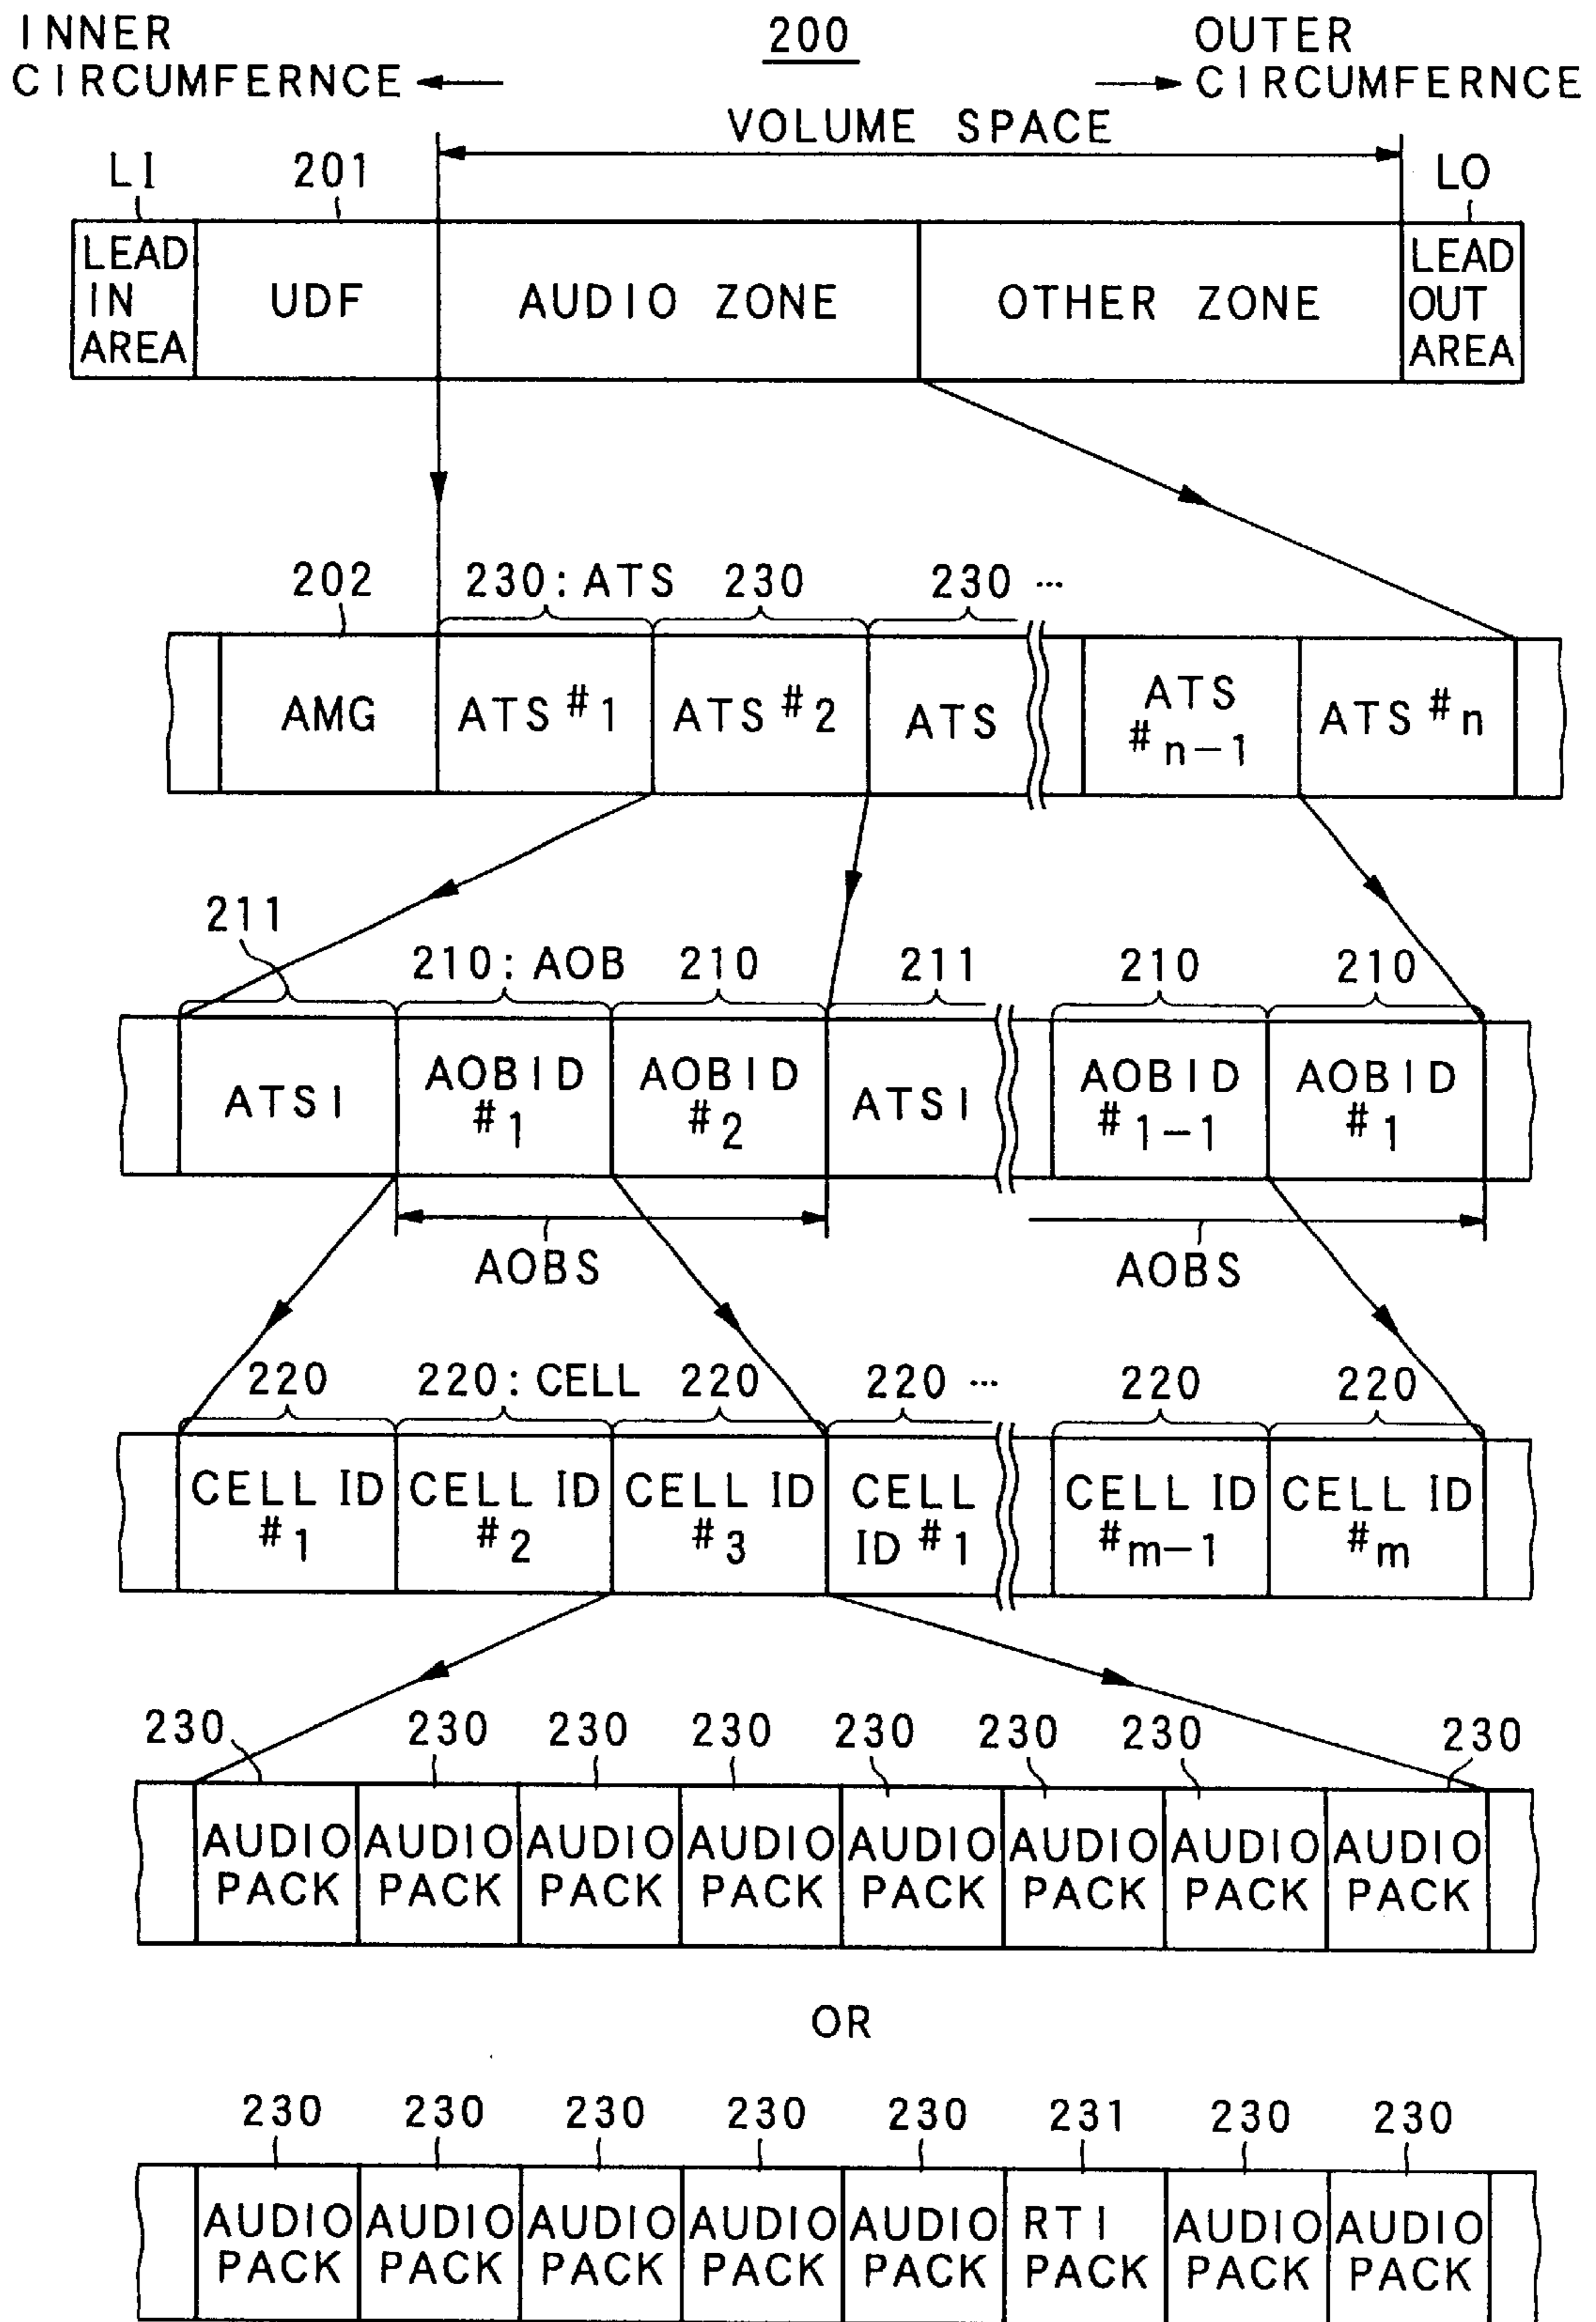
INNER CIRCUMFERNCE

200

OUTER CIRCUMFERNCE

VOLUME SPACE

LI

201

LO

| LEAD IN AREA | UDF | AUDIO ZONE | OTHER ZONE | LEAD OUT AREA |
|---|---|---|---|---|

202

230: ATS

230

230 ...

| AMG | ATS #1 | ATS #2 | ATS | ATS #n−1 | ATS #n |
|---|---|---|---|---|---|

211

210: AOB

210

211

210

210

| ATSI | AOBID #1 | AOBID #2 | ATSI | AOBID #1−1 | AOBID #1 |
|---|---|---|---|---|---|

AOBS

AOBS

220

220: CELL

220

220 ...

220

220

| CELL ID #1 | CELL ID #2 | CELL ID #3 | CELL ID #1 | CELL ID #m−1 | CELL ID #m |
|---|---|---|---|---|---|

230

230

230

230

230

230

230

230

| AUDIO PACK | AUDIO PACK | AUDIO PACK | AUDIO PACK | AUDIO PACK | AUDIO PACK | AUDIO PACK | AUDIO PACK |
|---|---|---|---|---|---|---|---|

OR

230

230

230

230

230

231

230

230

| AUDIO PACK | AUDIO PACK | AUDIO PACK | AUDIO PACK | AUDIO PACK | RTI PACK | AUDIO PACK | AUDIO PACK |
|---|---|---|---|---|---|---|---|